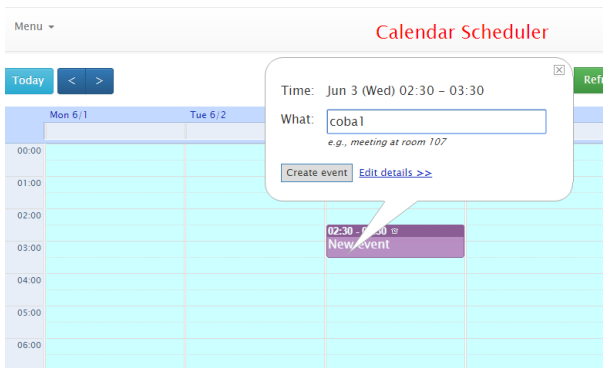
Menu

Calendar Scheduler

Today < >

Refr

Mon 6/1

Tue 6/2

00:00

01:00

02:00

03:00

04:00

05:00

06:00

Time: Jun 3 (Wed) 02:30 – 03:30

What: coba1

e.g., meeting at room 107

Create event

Edit details >>

02:30 – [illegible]0

New event